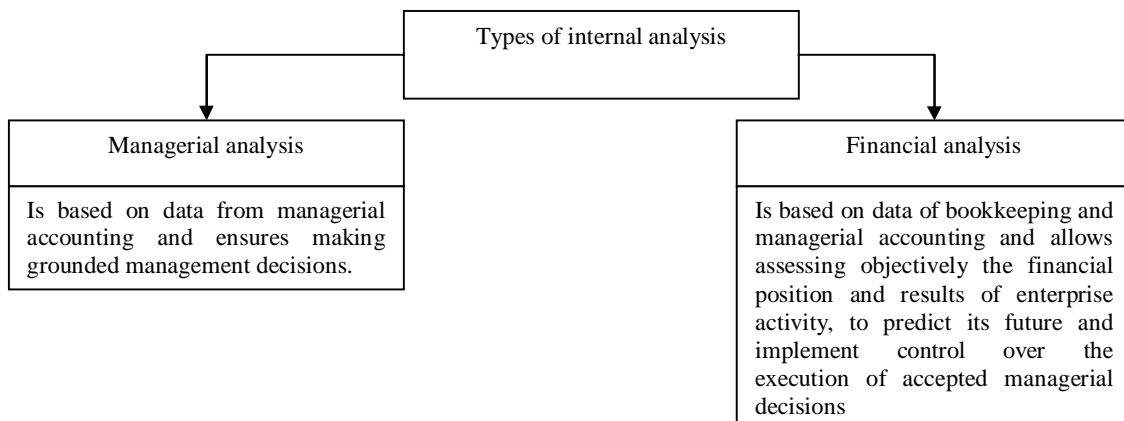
Types of internal analysis

Managerial analysis

Is based on data from managerial accounting and ensures making grounded management decisions.

Financial analysis

Is based on data of bookkeeping and managerial accounting and allows assessing objectively the financial position and results of enterprise activity, to predict its future and implement control over the execution of accepted managerial decisions